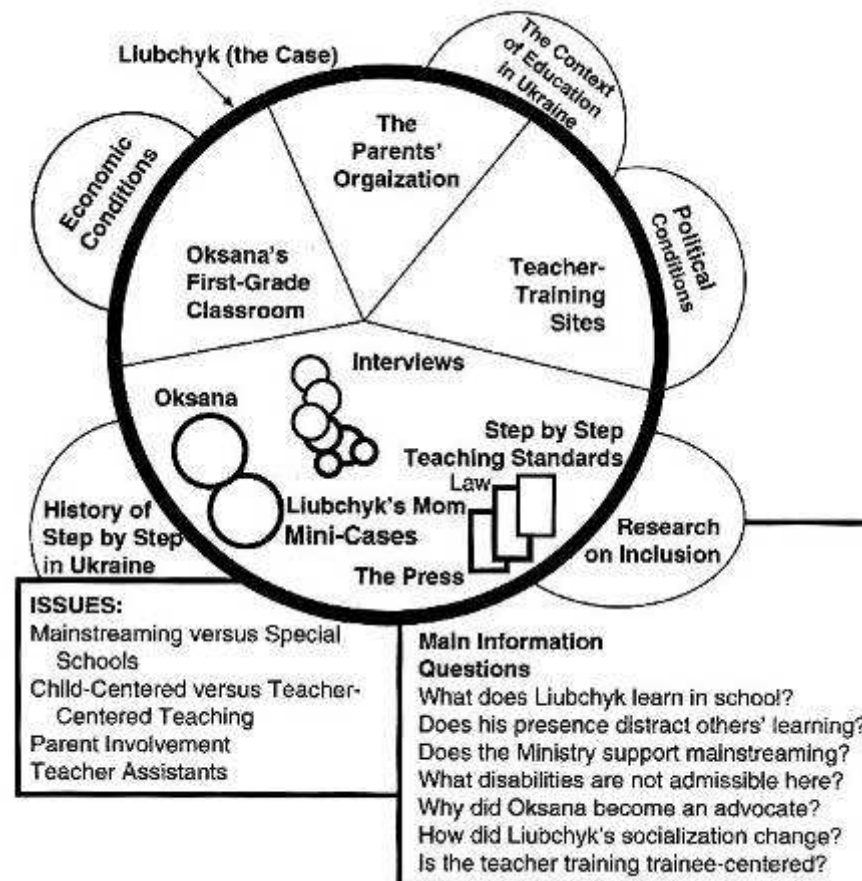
Liubchyk (the Case)

The Context of Education in Ukraine

Economic Conditions

The Parents' Orgaization

Oksana's First-Grade Classroom

Political Conditions

Teacher-Training Sites

Interviews

Oksana

Step by Step Teaching Standards

Law

History of Step by Step in Ukraine

Liubchyk's Mom

Mini-Cases

Research on Inclusion

The Press

ISSUES:
Mainstreaming versus Special Schools
Child-Centered versus Teacher-Centered Teaching
Parent Involvement
Teacher Assistants

Main Information Questions
What does Liubchyk learn in school?
Does his presence distract others' learning?
Does the Ministry support mainstreaming?
What disabilities are not admissible here?
Why did Oksana become an advocate?
How did Liubchyk's socialization change?
Is the teacher training trainee-centered?